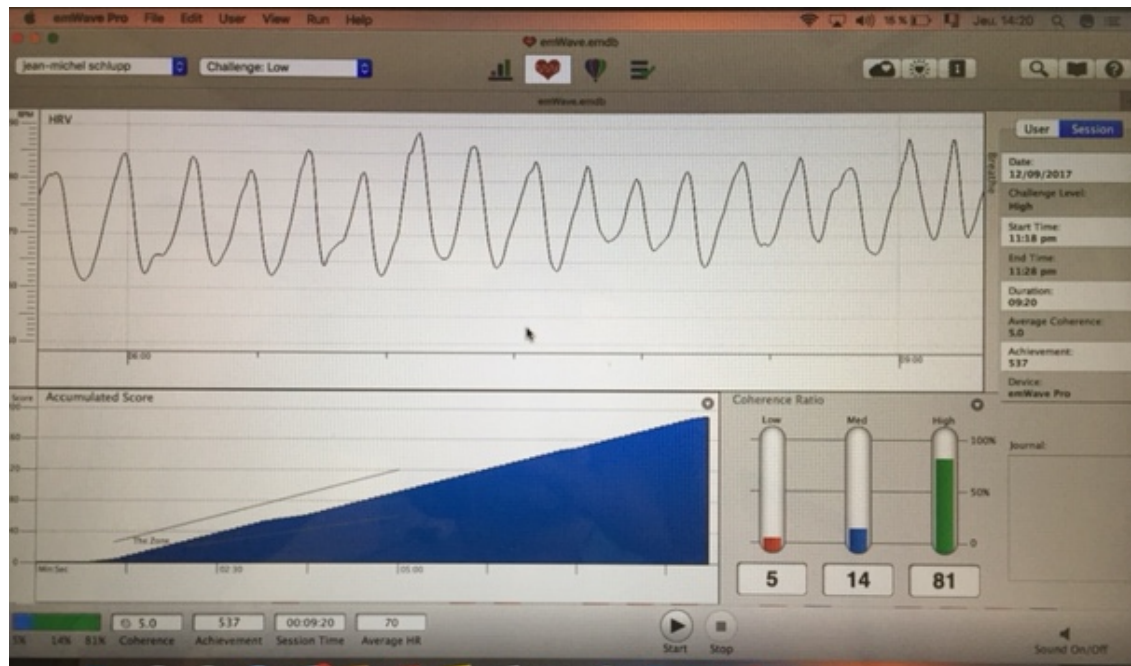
emWave Pro File Edit User View Run Help
Jeu. 14:20
emWave.emdb
jean-michel schlupp
Challenge: Low
emWave.emdb
BPM
HRV
Breathe
06:00
09:00
User Session
Date: 12/09/2017
Challenge Level: High
Start Time: 11:18 pm
End Time: 11:28 pm
Duration: 09:20
Average Coherence: 5.0
Achievement: 537
Device: emWave Pro
Score
Accumulated Score
The Zone
Min:Sec
02:30
05:00
Coherence Ratio
Low
Med
High
100%
50%
0
Journal:
5
14
81
5% 14% 81%
5.0 Coherence
537 Achievement
00:09:20 Session Time
70 Average HR
Start
Stop
Sound On/Off